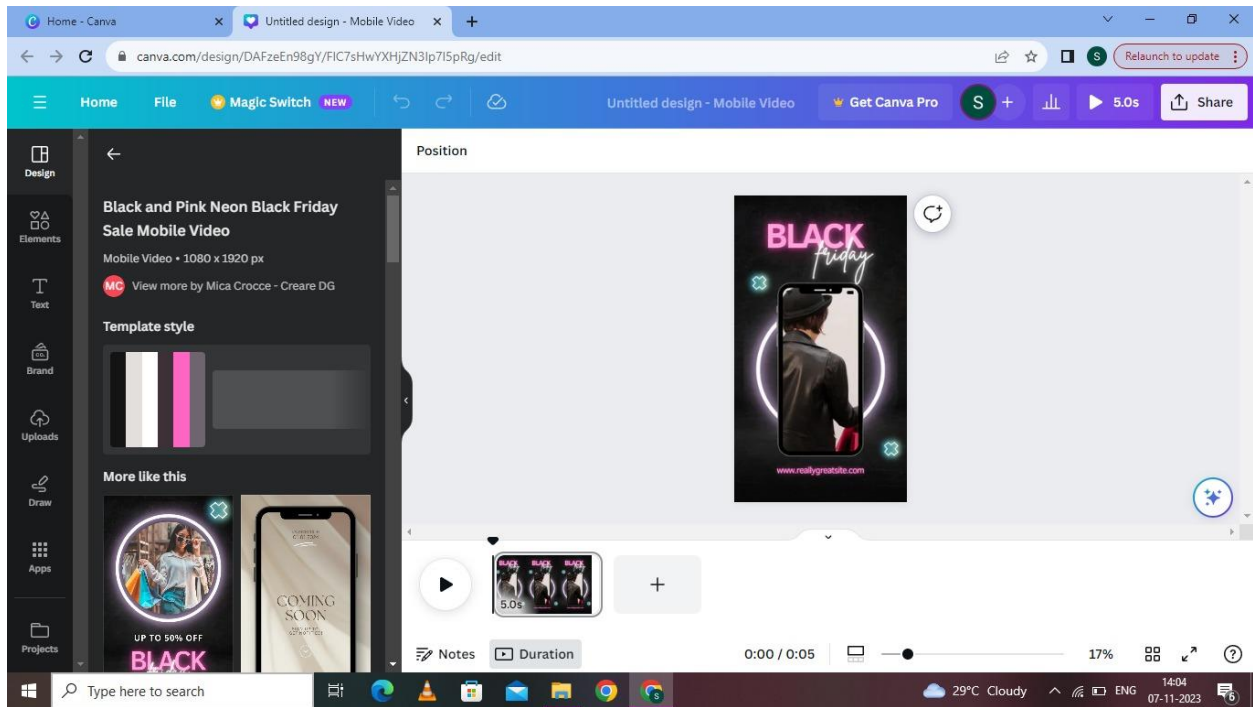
Home - Canva
Untitled design - Mobile Video
canva.com/design/DAFzeEn98gY/FIC7sHwYXHjZN3lp7I5pRg/edit
Relaunch to update

Home File Magic Switch NEW
Untitled design - Mobile Video
Get Canva Pro
S
5.0s
Share

Design
Elements
Text
Brand
Uploads
Draw
Apps
Projects

Black and Pink Neon Black Friday Sale Mobile Video
Mobile Video • 1080 x 1920 px
MC View more by Mica Crocce - Creare DG
Template style
More like this

UP TO 50% OFF
BLACK

COMING SOON

Position

BLACK
friday
www.reallygreatsite.com

5.0s

Notes Duration 0:00 / 0:05 17%

Type here to search
29°C Cloudy ENG 14:04 07-11-2023